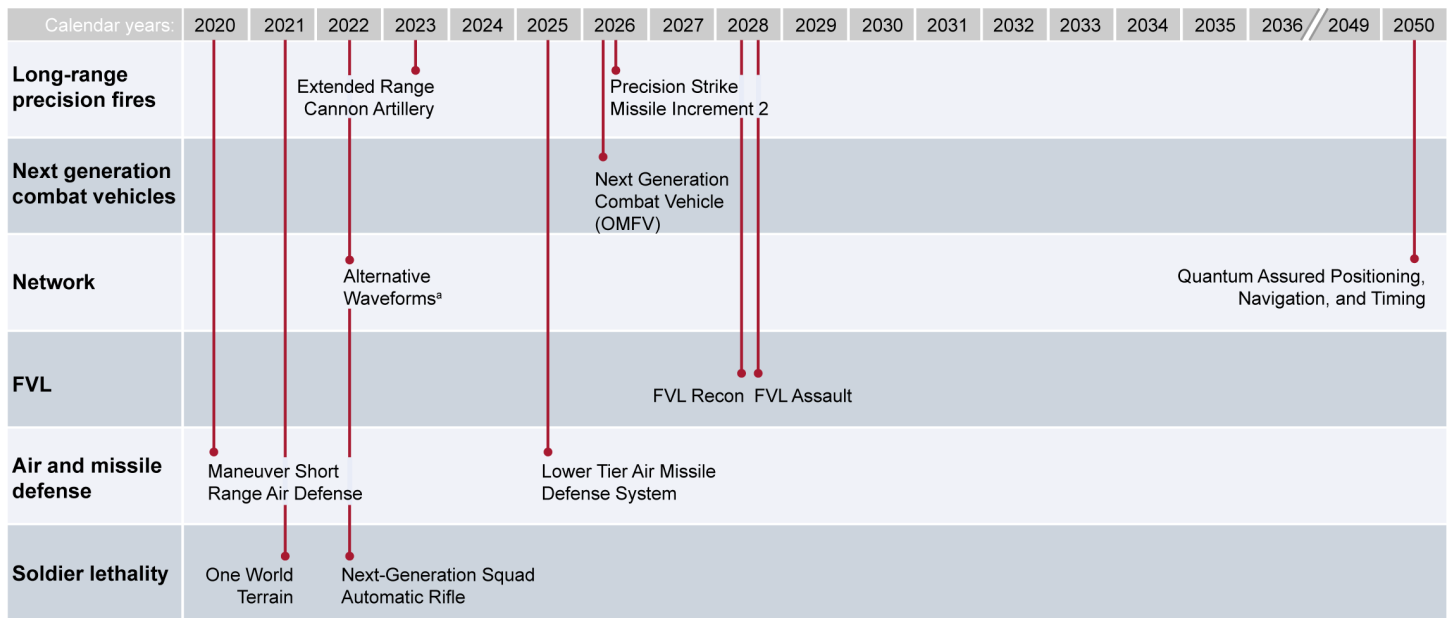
Calendar years: 2020 2021 2022 2023 2024 2025 2026 2027 2028 2029 2030 2031 2032 2033 2034 2035 2036 2049 2050

Long-range precision fires
Extended Range Cannon Artillery
Precision Strike Missile Increment 2

Next generation combat vehicles
Next Generation Combat Vehicle (OMFV)

Network
Alternative Waveforms$^a$
Quantum Assured Positioning, Navigation, and Timing

FVL
FVL Recon
FVL Assault

Air and missile defense
Maneuver Short Range Air Defense
Lower Tier Air Missile Defense System

Soldier lethality
One World Terrain
Next-Generation Squad Automatic Rifle